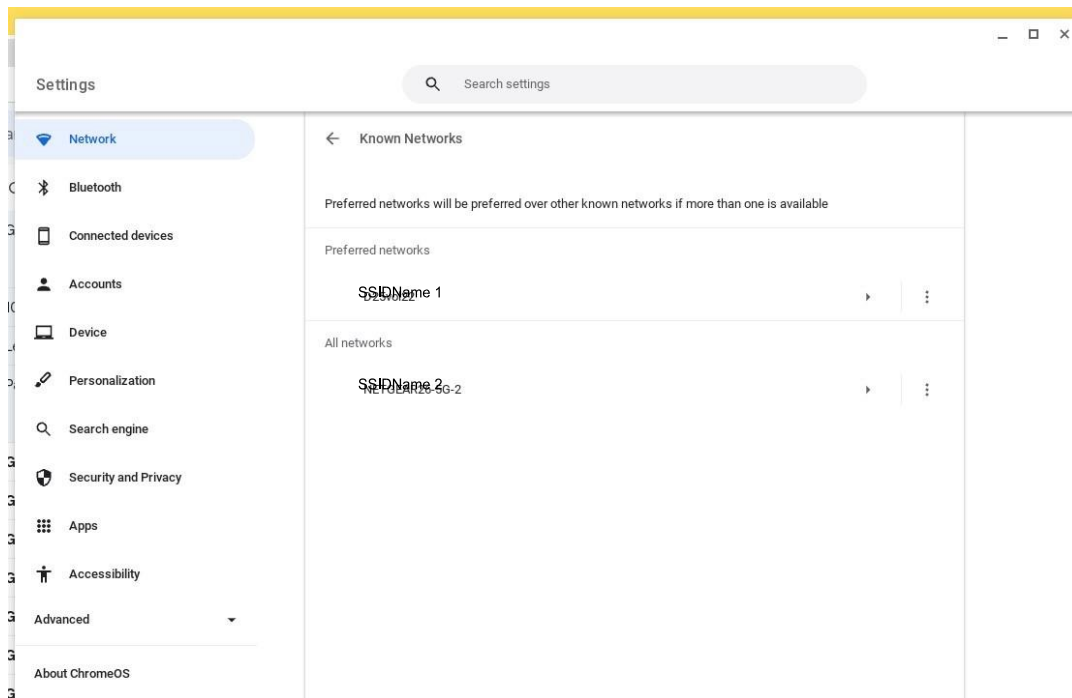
Settings

Search settings

Network

Bluetooth

Connected devices

Accounts

Device

Personalization

Search engine

Security and Privacy

Apps

Accessibility

Advanced

About ChromeOS

Known Networks

Preferred networks will be preferred over other known networks if more than one is available

Preferred networks

SSIDName 1

All networks

SSIDName 2